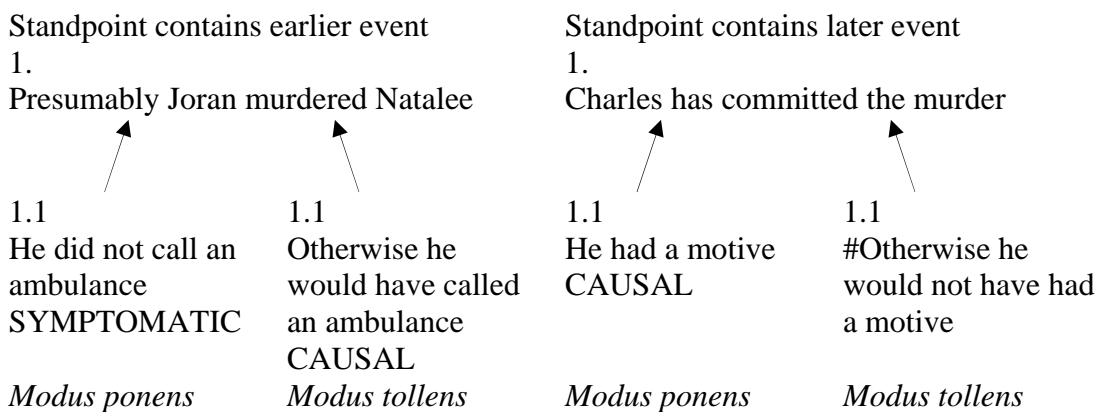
Standpoint contains earlier event

1.
Presumably Joran murdered Natalee

1.1
He did not call an ambulance
SYMPTOMATIC
*Modus ponens*

1.1
Otherwise he would have called an ambulance
CAUSAL
*Modus tollens*

Standpoint contains later event

1.
Charles has committed the murder

1.1
He had a motive
CAUSAL
*Modus ponens*

1.1
#Otherwise he would not have had a motive
*Modus tollens*